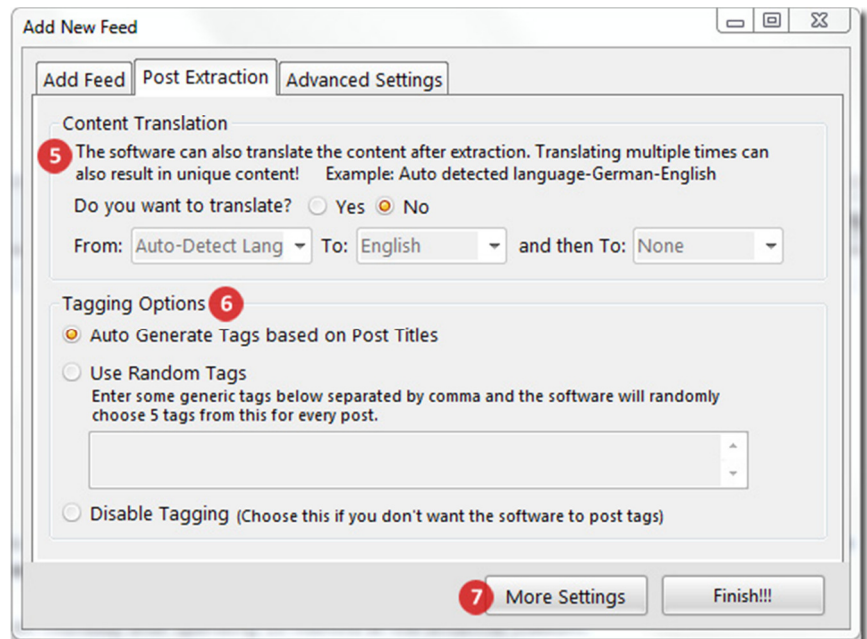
Add New Feed

Add Feed | Post Extraction | Advanced Settings

Content Translation

5 The software can also translate the content after extraction. Translating multiple times can also result in unique content! Example: Auto detected language-German-English

Do you want to translate? Yes No

From: Auto-Detect Lang To: English and then To: None

Tagging Options 6

Auto Generate Tags based on Post Titles

Use Random Tags

Enter some generic tags below separated by comma and the software will randomly choose 5 tags from this for every post.

Disable Tagging (Choose this if you don't want the software to post tags)

7 More Settings

Finish!!!